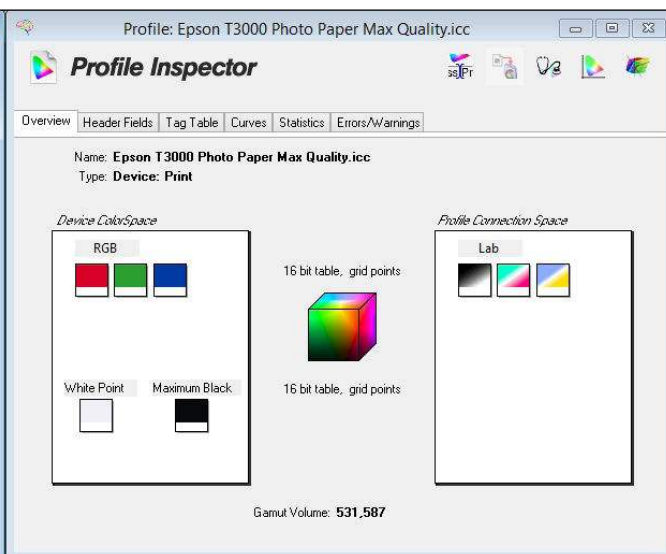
Profile: Epson T3000 Photo Paper Max Quality.icc

Profile Inspector

Overview | Header Fields | Tag Table | Curves | Statistics | Errors/Warnings

Name: Epson T3000 Photo Paper Max Quality.icc
Type: Device: Print

Device ColorSpace

RGB

White Point

Maximum Black

16 bit table, grid points

16 bit table, grid points

Profile Connection Space

Lab

Gamut Volume: 531,587